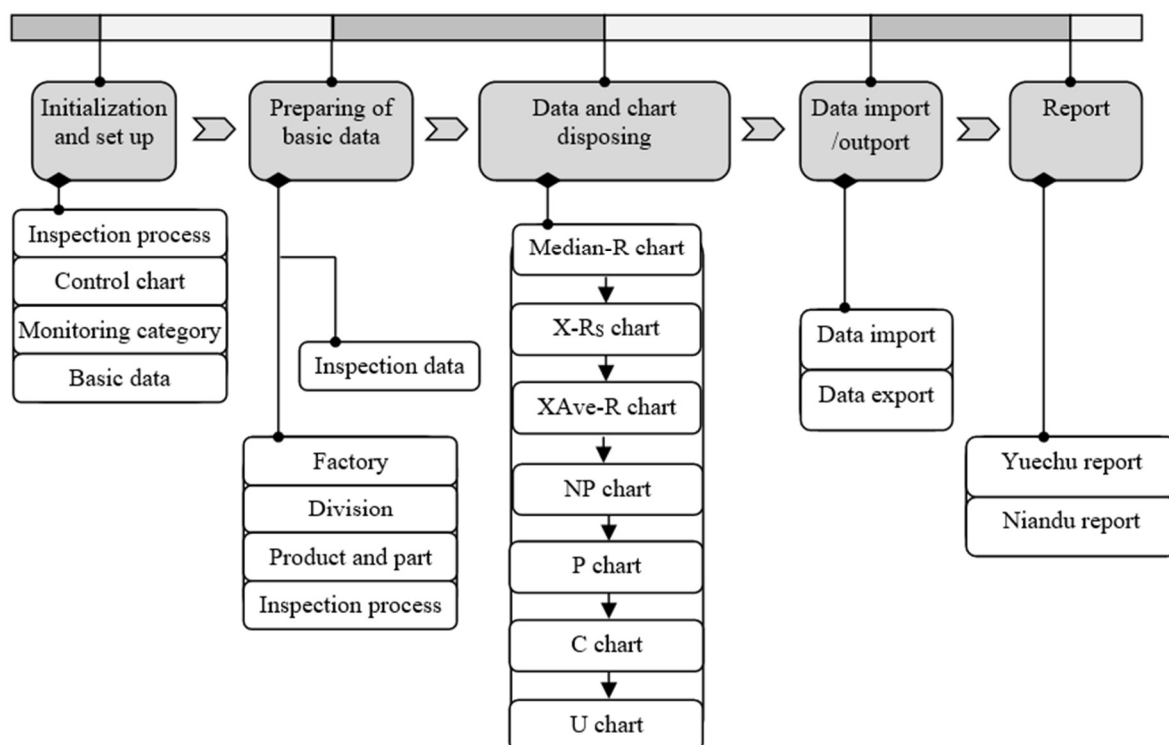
Initialization and set up

Preparing of basic data

Data and chart disposing

Data import /outport

Report

Inspection process

Control chart

Monitoring category

Basic data

Inspection data

Factory

Division

Product and part

Inspection process

Median-R chart

X-Rs chart

XAve-R chart

NP chart

P chart

C chart

U chart

Data import

Data export

Yuechu report

Niandu report